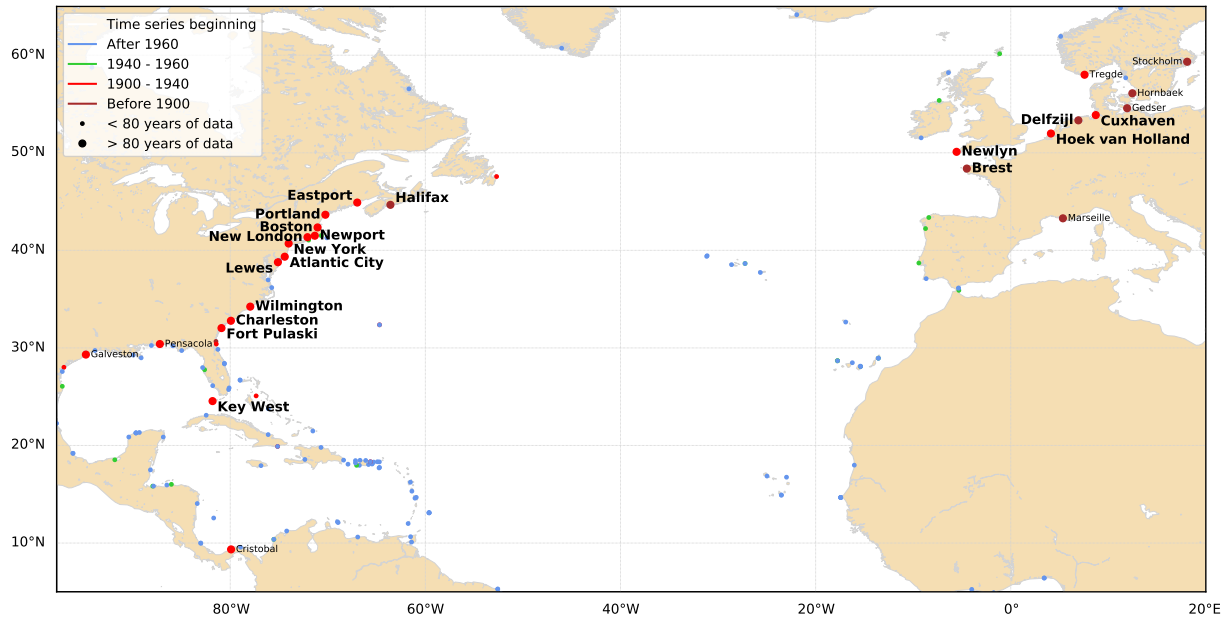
Time series beginning
After 1960
1940 - 1960
1900 - 1940
Before 1900
< 80 years of data
> 80 years of data

60°N
50°N
40°N
30°N
20°N
10°N

80°W
60°W
40°W
20°W
0°
20°E

Eastport
Halifax
Portland
Boston
New London
Newport
New York
Lewes
Atlantic City
Wilmington
Charleston
Fort Pulaski
Pensacola
Galveston
Key West
Cristobal
Stockholm
Tregde
Hornbaek
Gedser
Delfzijl
Cuxhaven
Hoek van Holland
Newlyn
Brest
Marseille